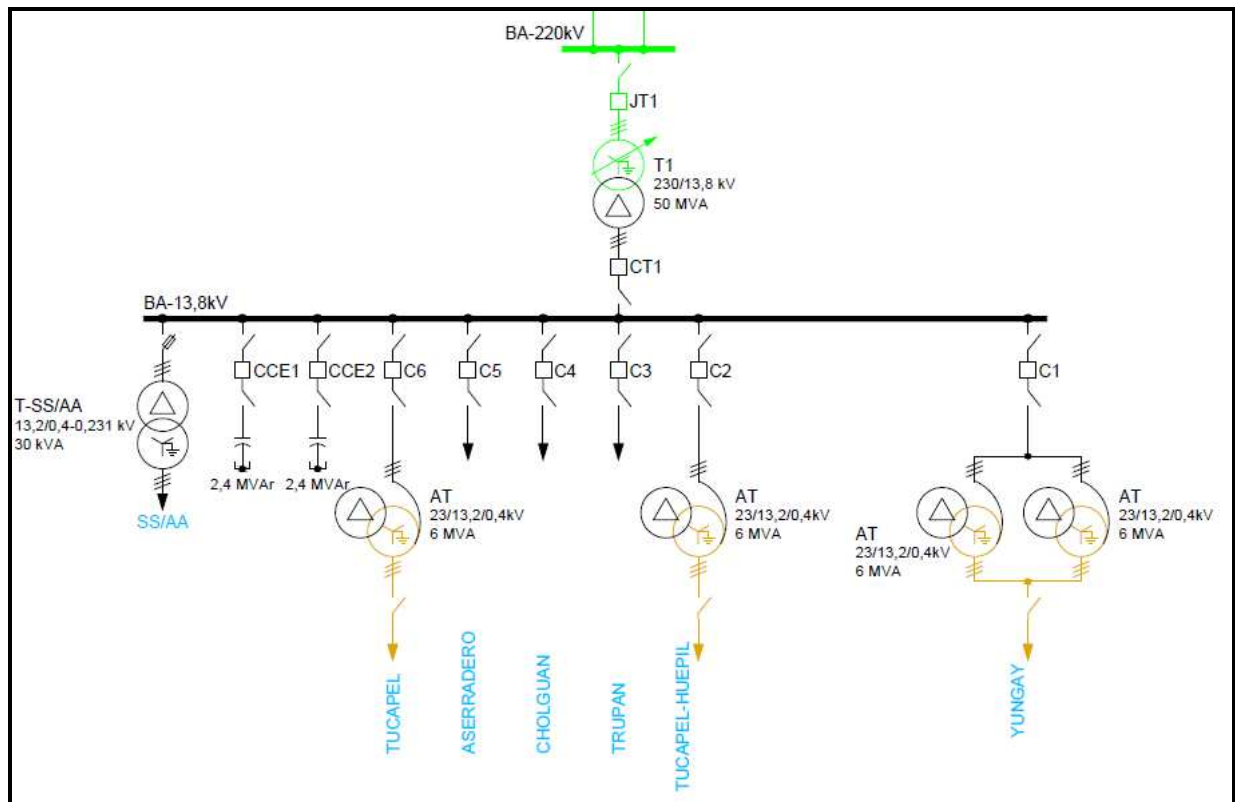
BA-220kV

JT1

T1
230/13,8 kV
50 MVA

CT1

BA-13,8kV

CCE1 CCE2 C6 C5 C4 C3 C2 C1

T-SS/AA
13,2/0,4-0,231 kV
30 kVA

SS/AA

2,4 MVAr 2,4 MVAr

AT
23/13,2/0,4kV
6 MVA

AT
23/13,2/0,4kV
6 MVA

AT
23/13,2/0,4kV
6 MVA

AT
23/13,2/0,4kV
6 MVA

TUCAPEL
ASERRADERO
CHOLGUAN
TRUPAN
TUCAPEL-HUEPIL
YUNGAY